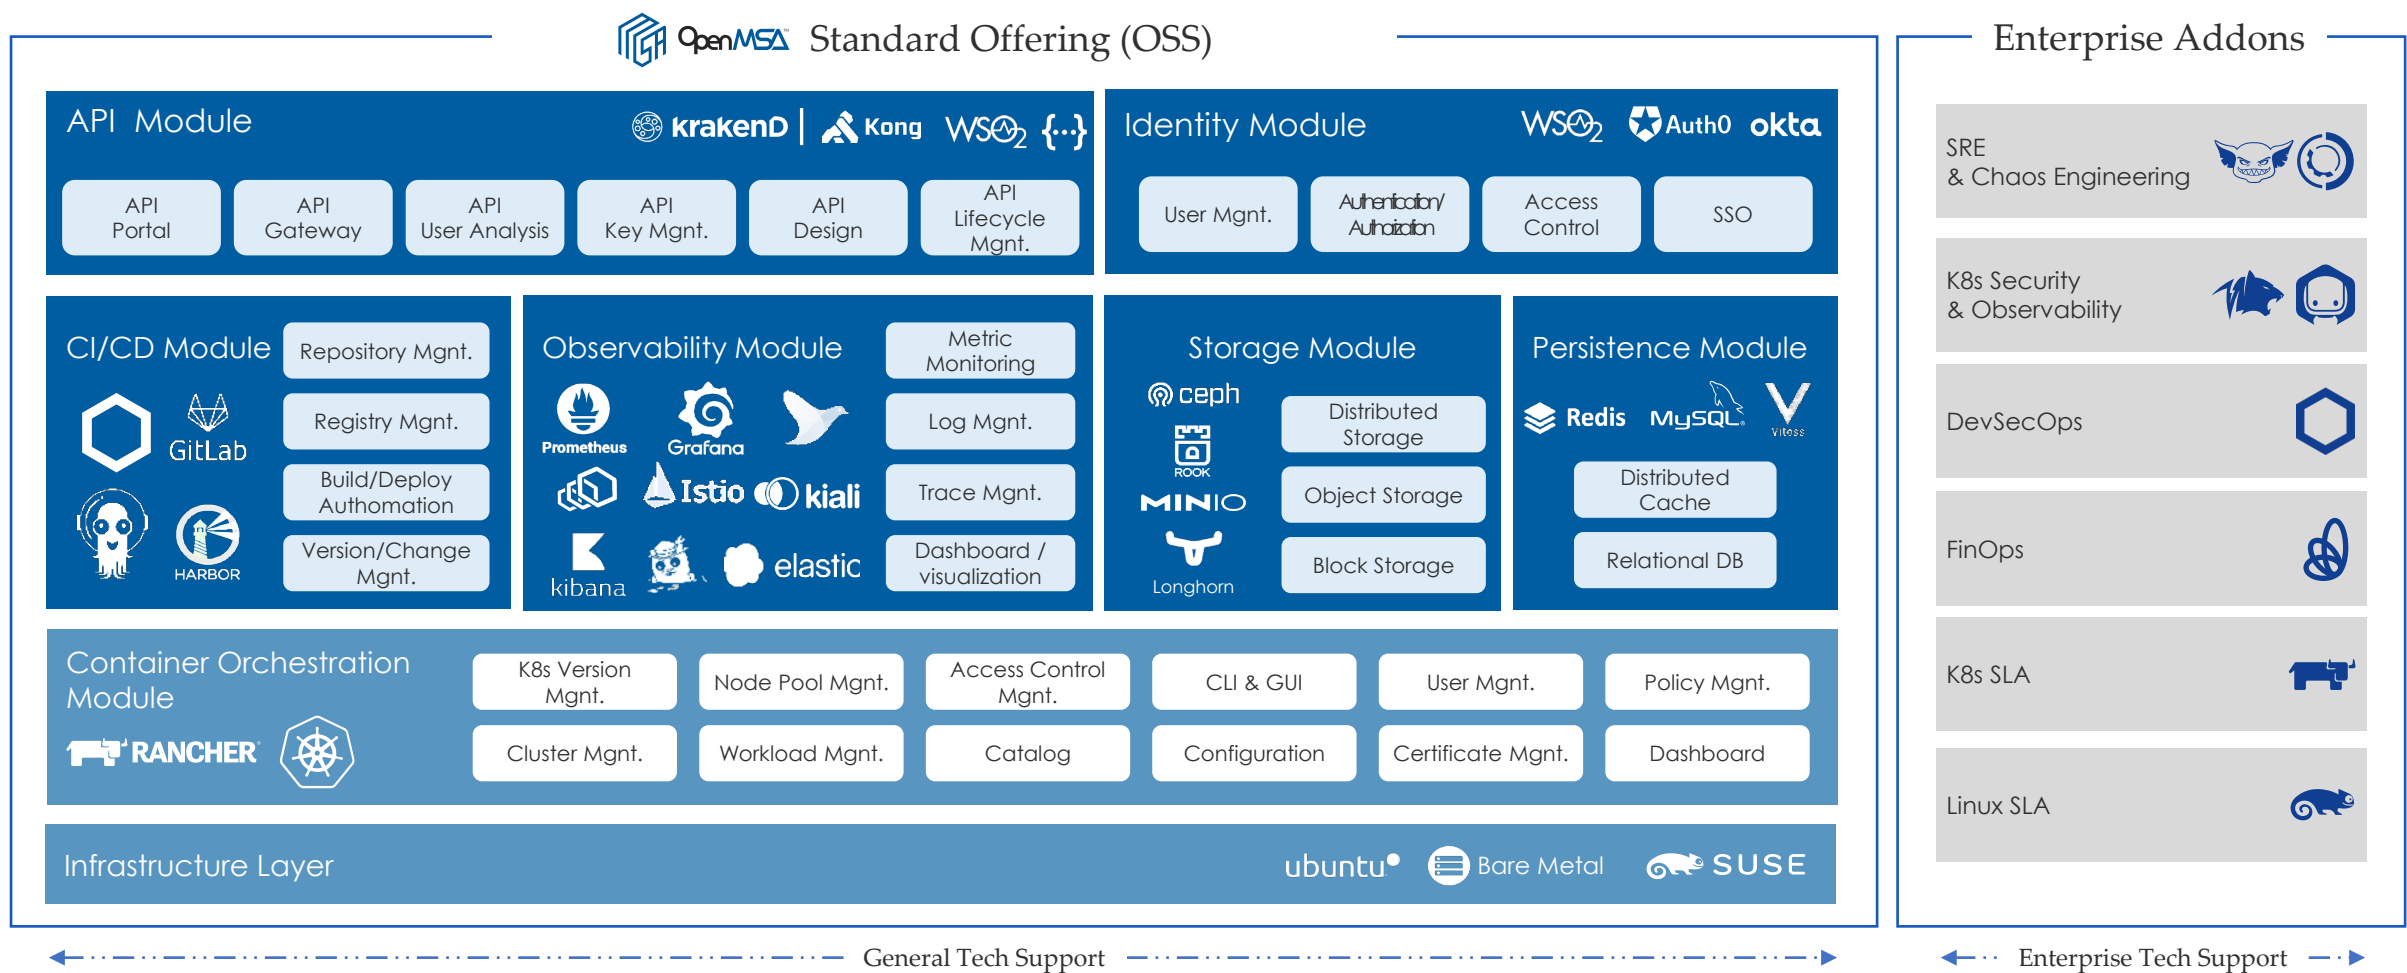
OpenMSA Standard Offering (OSS)

Enterprise Addons

API Module

krakenD | Kong WSO2 {...}

API Portal

API Gateway

API User Analysis

API Key Mgnt.

API Design

API Lifecycle Mgnt.

Identity Module

WSO2 Auth0 okta

User Mgnt.

Authentication/ Authorization

Access Control

SSO

CI/CD Module

GitLab

HARBOR

Repository Mgnt.

Registry Mgnt.

Build/Deploy Authomation

Version/Change Mgnt.

Observability Module

Prometheus Grafana

Istio kiali

kibana elastic

Metric Monitoring

Log Mgnt.

Trace Mgnt.

Dashboard / visualization

Storage Module

ceph

ROOK

MINIO

Longhorn

Distributed Storage

Object Storage

Block Storage

Persistence Module

Redis MySQL Vitess

Distributed Cache

Relational DB

Container Orchestration Module

RANCHER

K8s Version Mgnt.

Node Pool Mgnt.

Access Control Mgnt.

CLI & GUI

User Mgnt.

Policy Mgnt.

Cluster Mgnt.

Workload Mgnt.

Catalog

Configuration

Certificate Mgnt.

Dashboard

Infrastructure Layer

ubuntu Bare Metal SUSE

SRE & Chaos Engineering

K8s Security & Observability

DevSecOps

FinOps

K8s SLA

Linux SLA

General Tech Support

Enterprise Tech Support